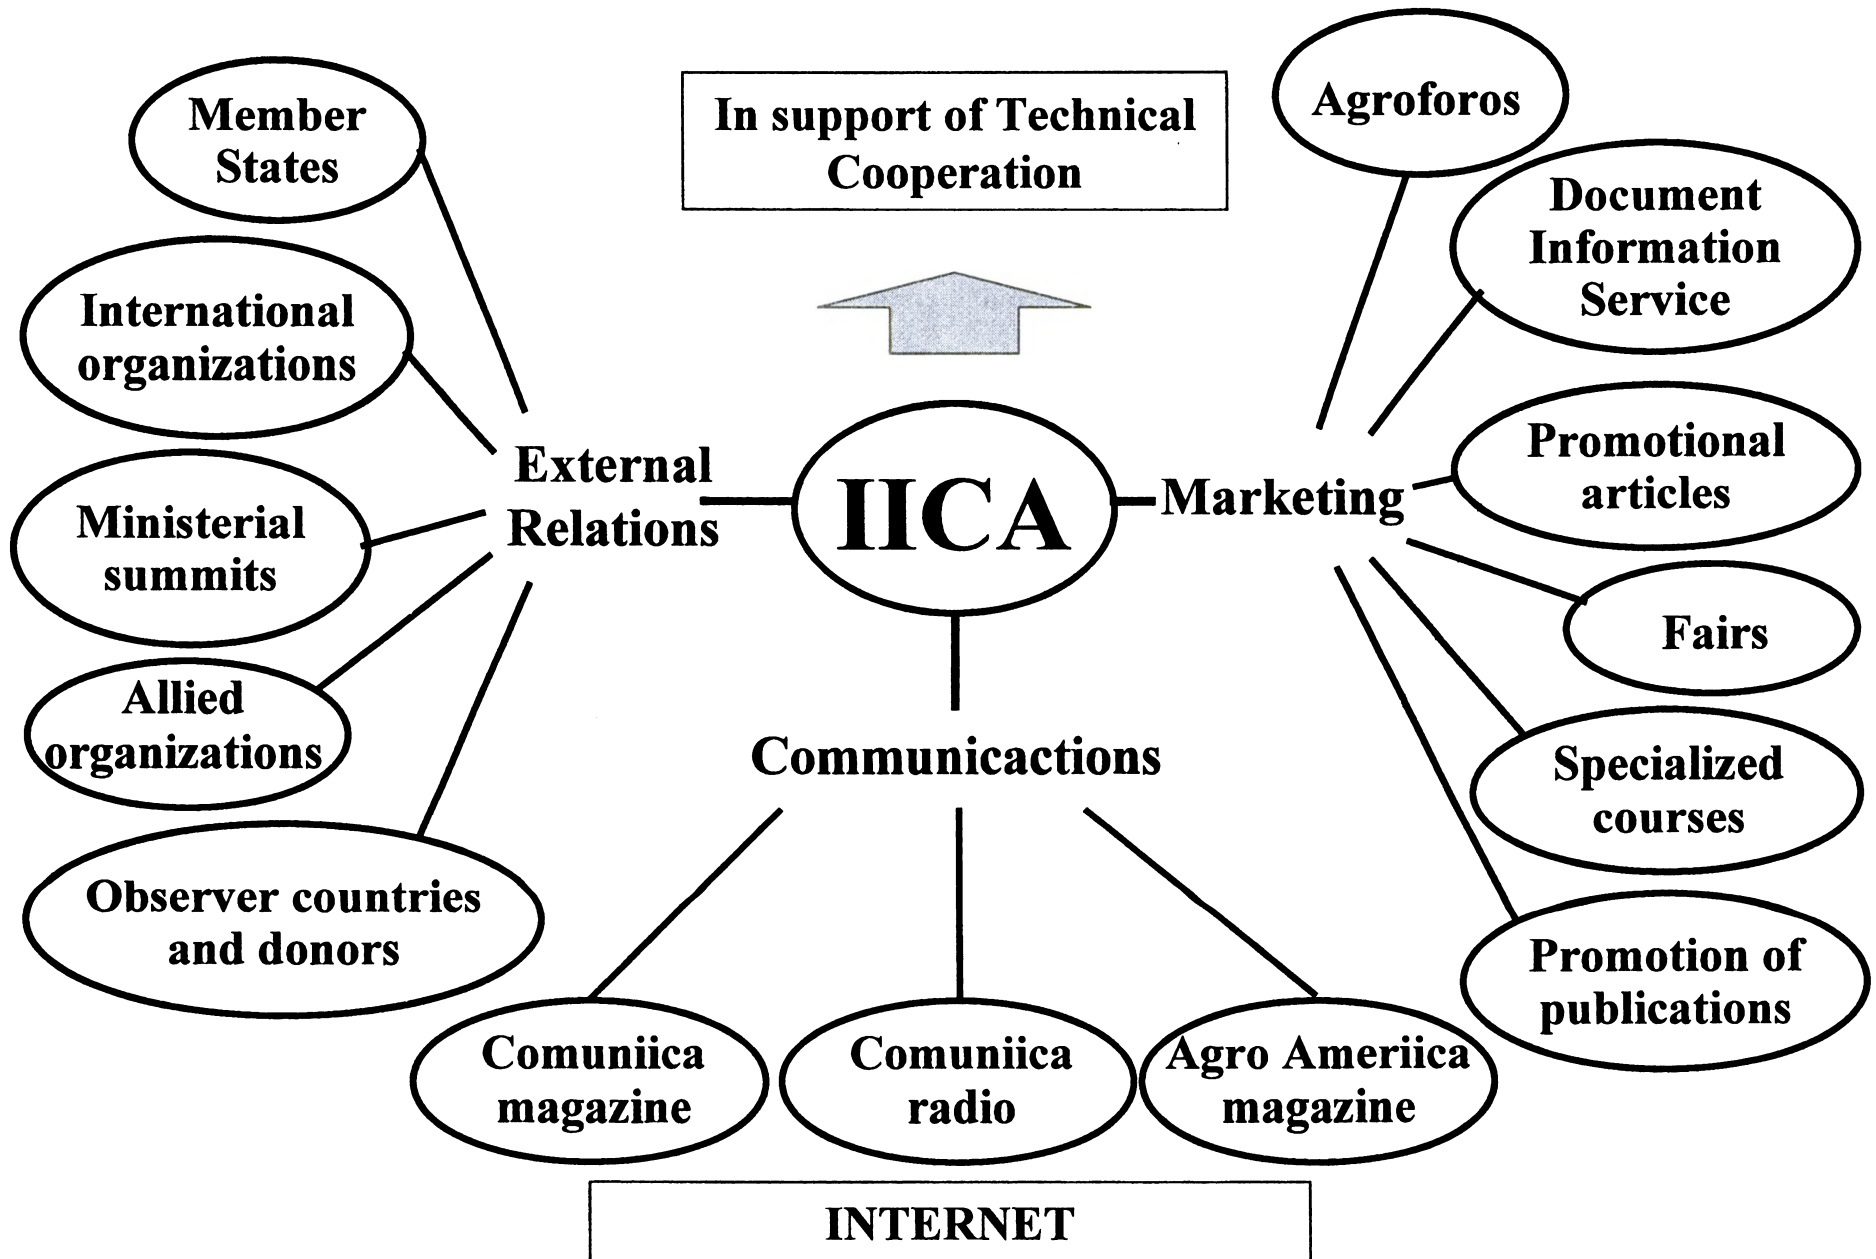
In support of Technical Cooperation

Member States

International organizations

Ministerial summits

Allied organizations

Observer countries and donors

External Relations

IICA

Marketing

Agroforos

Document Information Service

Promotional articles

Fairs

Specialized courses

Promotion of publications

Communicactions

Comuniica magazine

Comuniica radio

Agro Ameriica magazine

INTERNET